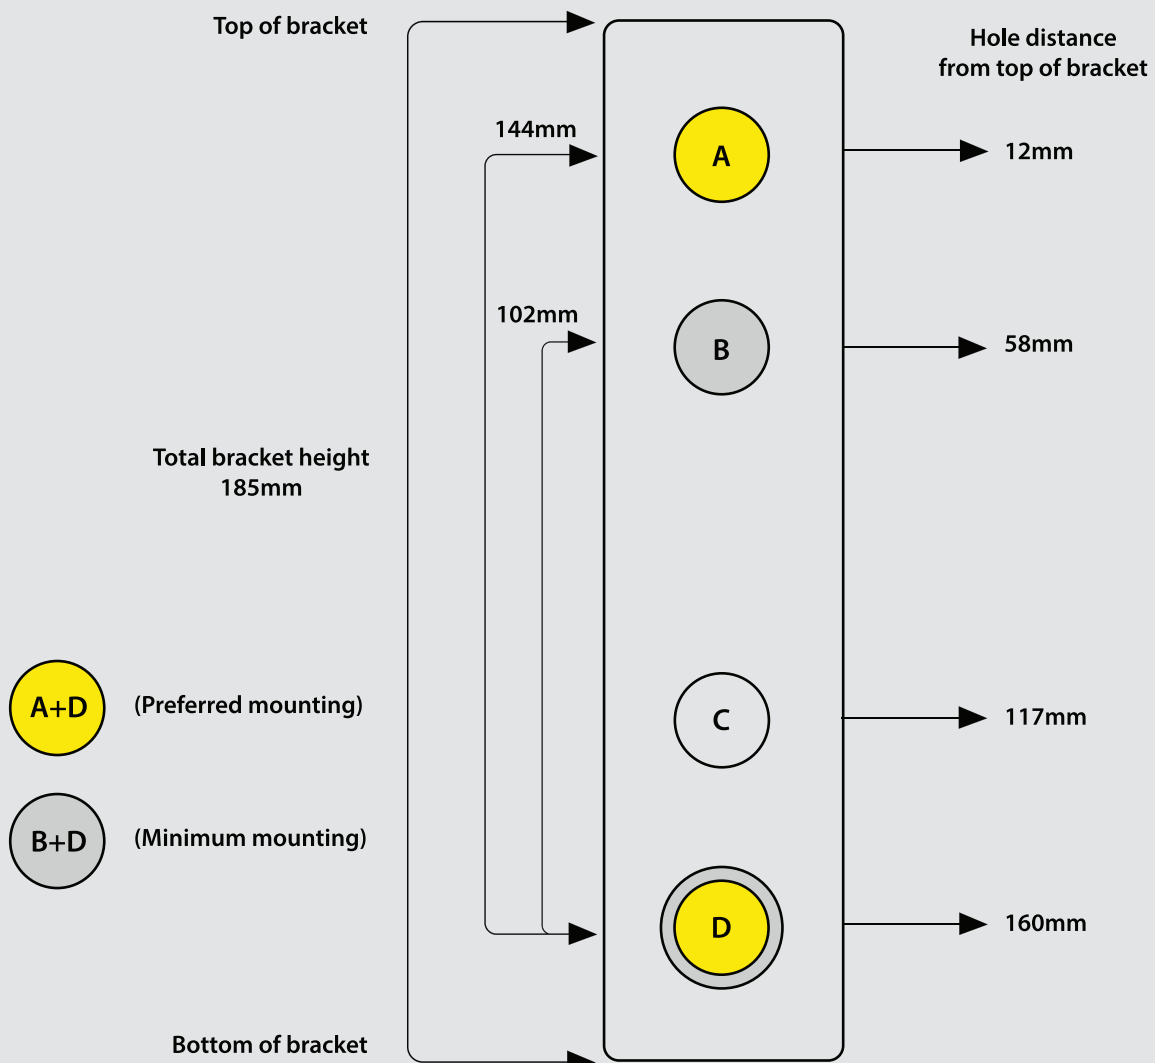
Top of bracket

Hole distance from top of bracket

144mm

A

12mm

102mm

B

58mm

Total bracket height 185mm

A+D

(Preferred mounting)

C

117mm

B+D

(Minimum mounting)

D

160mm

Bottom of bracket